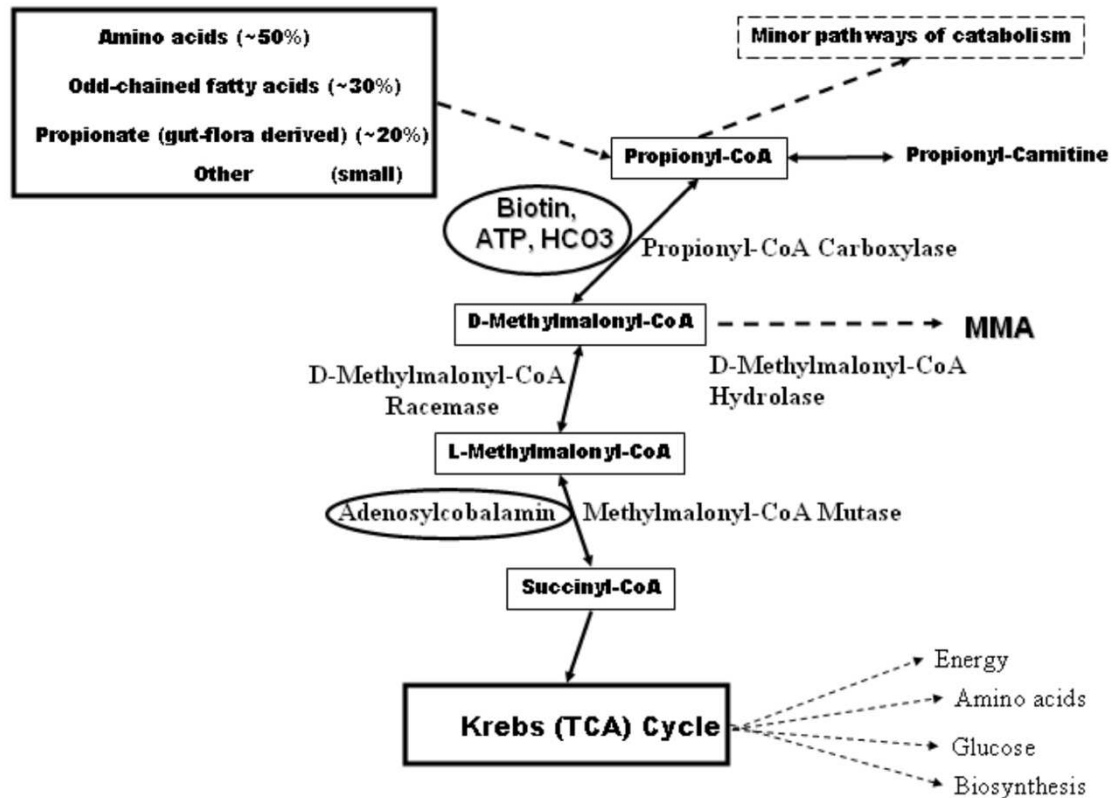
Amino acids (~50%)

Odd-chained fatty acids (~30%)

Propionate (gut-flora derived) (~20%)

Other (small)

Minor pathways of catabolism

Propionyl-CoA

Propionyl-Carnitine

Biotin, ATP, HCO3

Propionyl-CoA Carboxylase

D-Methylmalonyl-CoA

MMA

D-Methylmalonyl-CoA Hydrolase

D-Methylmalonyl-CoA Racemase

L-Methylmalonyl-CoA

Adenosylcobalamin

Methylmalonyl-CoA Mutase

Succinyl-CoA

Krebs (TCA) Cycle

Energy

Amino acids

Glucose

Biosynthesis